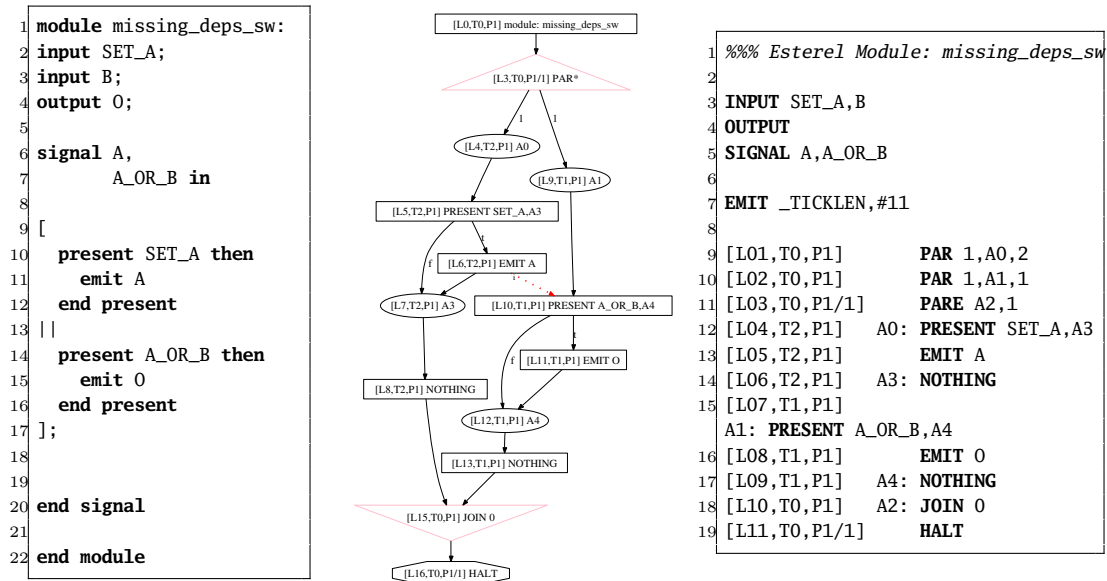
1 module missing_deps_sw:
2 input SET_A;
3 input B;
4 output O;
5
6 signal A,
7 A_OR_B in
8
9 [
10 present SET_A then
11 emit A
12 end present
13 ||
14 present A_OR_B then
15 emit O
16 end present
17 ];
18
19
20 end signal
21
22 end module

[L0,T0,P1] module: missing_deps_sw

[L3,T0,P1/1] PAR*

1

1

[L4,T2,P1] A0

[L9,T1,P1] A1

[L5,T2,P1] PRESENT SET_A,A3

t

[L6,T2,P1] EMIT A

f

i

[L7,T2,P1] A3

[L10,T1,P1] PRESENT A_OR_B,A4

t

f

[L11,T1,P1] EMIT O

[L8,T2,P1] NOTHING

[L12,T1,P1] A4

[L13,T1,P1] NOTHING

[L15,T0,P1] JOIN 0

[L16,T0,P1/1] HALT

1 %%% Esterel Module: missing_deps_sw
2
3 INPUT SET_A,B
4 OUTPUT
5 SIGNAL A,A_OR_B
6
7 EMIT _TICKLEN,#11
8
9 [L01,T0,P1] PAR 1,A0,2
10 [L02,T0,P1] PAR 1,A1,1
11 [L03,T0,P1/1] PARE A2,1
12 [L04,T2,P1] A0: PRESENT SET_A,A3
13 [L05,T2,P1] EMIT A
14 [L06,T2,P1] A3: NOTHING
15 [L07,T1,P1]
A1: PRESENT A_OR_B,A4
16 [L08,T1,P1] EMIT O
17 [L09,T1,P1] A4: NOTHING
18 [L10,T0,P1] A2: JOIN 0
19 [L11,T0,P1/1] HALT